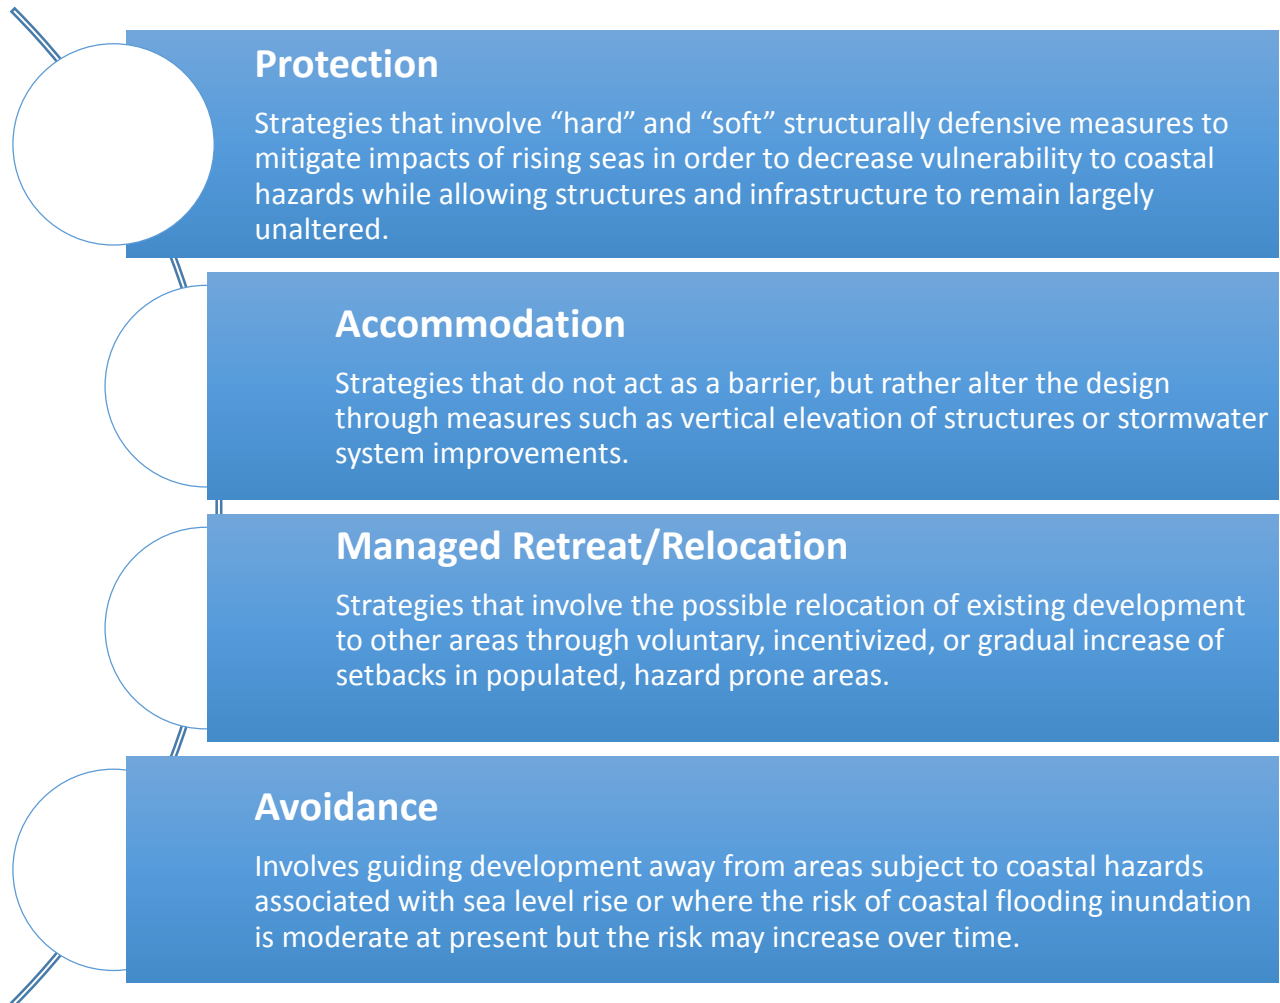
Protection

Strategies that involve “hard” and “soft” structurally defensive measures to mitigate impacts of rising seas in order to decrease vulnerability to coastal hazards while allowing structures and infrastructure to remain largely unaltered.

Accommodation

Strategies that do not act as a barrier, but rather alter the design through measures such as vertical elevation of structures or stormwater system improvements.

Managed Retreat/Relocation

Strategies that involve the possible relocation of existing development to other areas through voluntary, incentivized, or gradual increase of setbacks in populated, hazard prone areas.

Avoidance

Involves guiding development away from areas subject to coastal hazards associated with sea level rise or where the risk of coastal flooding inundation is moderate at present but the risk may increase over time.